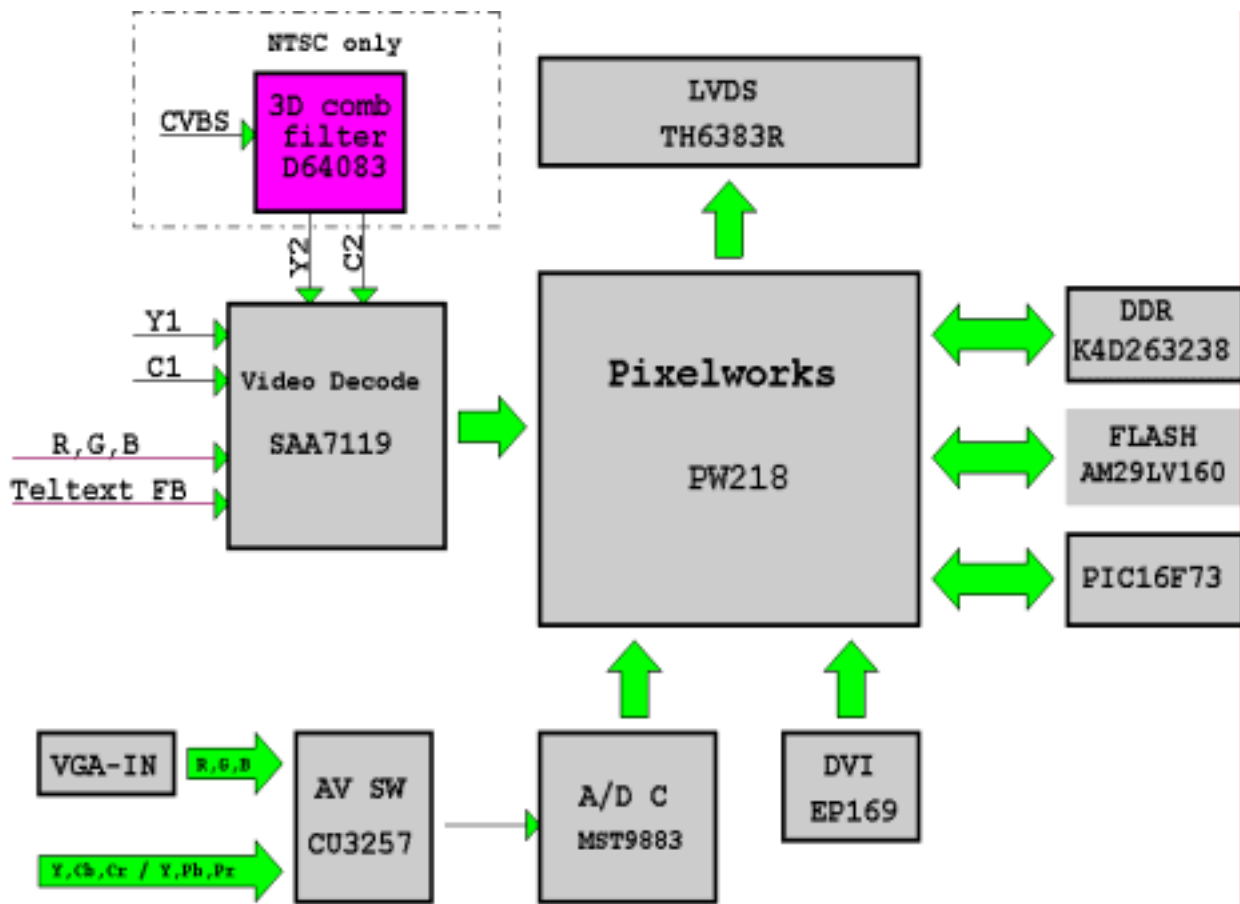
NTSC only

CVBS

3D comb filter D64083

Y2

C2

LVDS
TH6383R

Y1

C1

Video Decode

SAA7119

R,G,B

Teltext FB

Pixelworks

PW218

DDR
K4D263238

FLASH
AM29LV160

PIC16F73

VGA-IN

R,G,B

AV SW
CU3257

Y,Cb,Cr / Y,Pb,Pr

A/D C
MST9883

DVI
EP169